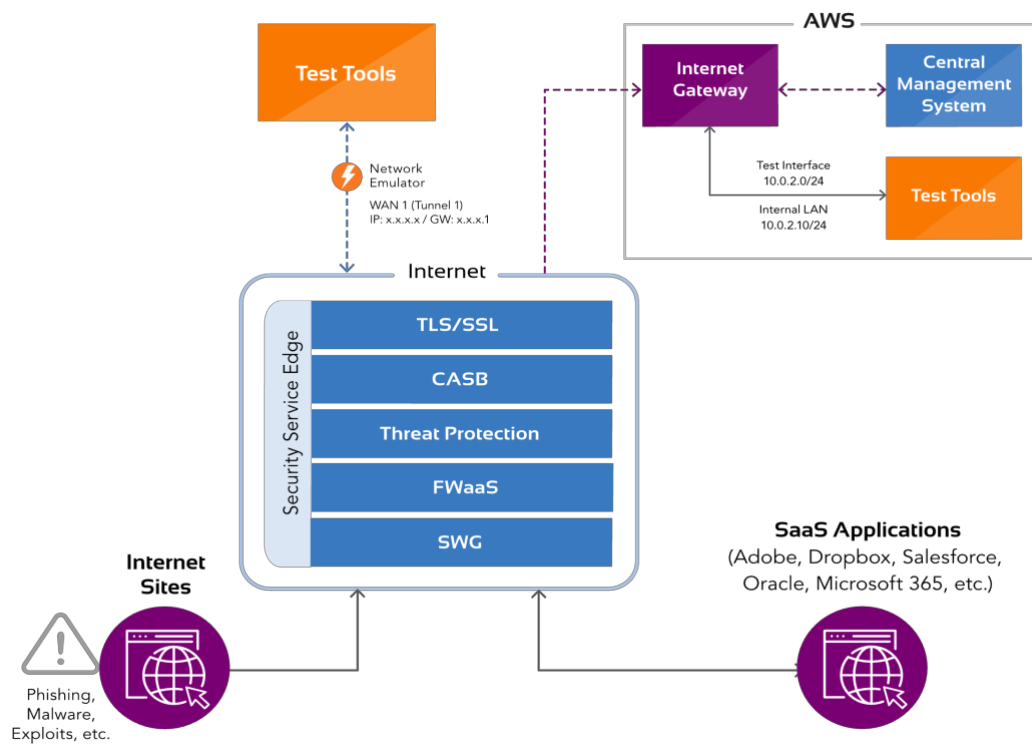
Test Tools

Network Emulator
WAN 1 (Tunnel 1)
IP: x.x.x.x / GW: x.x.x.1

AWS

Internet Gateway

Central Management System

Test Interface
10.0.2.0/24

Internal LAN
10.0.2.10/24

Test Tools

Internet

Security Service Edge

TLS/SSL

CASB

Threat Protection

FWaaS

SWG

Internet Sites

Phishing, Malware, Exploits, etc.

SaaS Applications
(Adobe, Dropbox, Salesforce, Oracle, Microsoft 365, etc.)